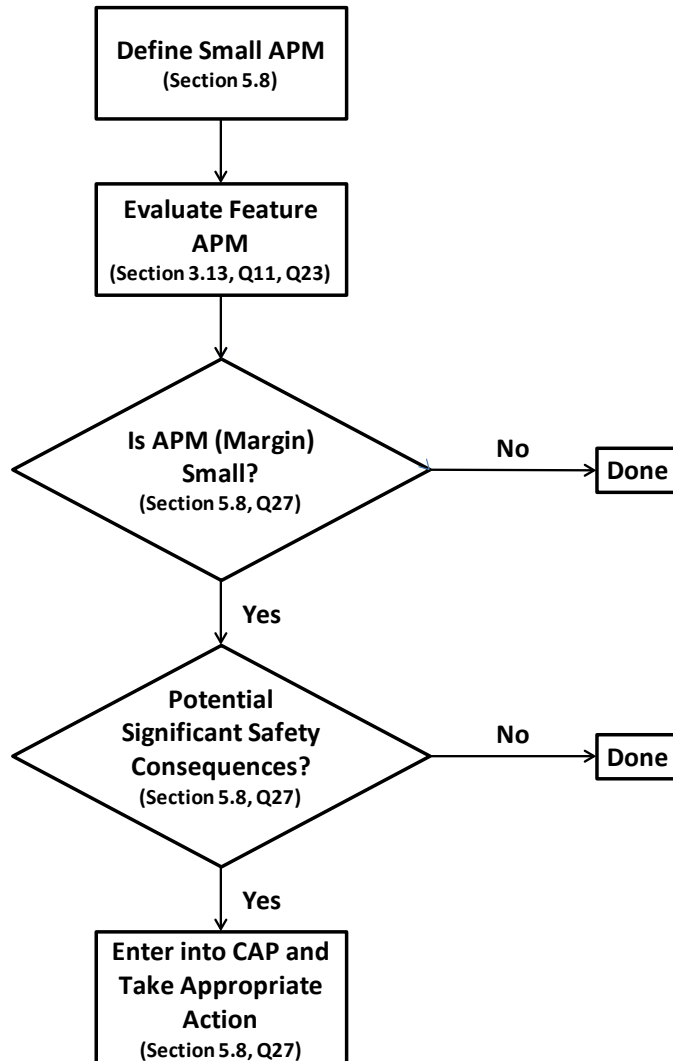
Define Small APM
(Section 5.8)

Evaluate Feature APM
(Section 3.13, Q11, Q23)

Is APM (Margin) Small?
(Section 5.8, Q27)

No

Done

Yes

Potential Significant Safety Consequences?
(Section 5.8, Q27)

No

Done

Yes

Enter into CAP and Take Appropriate Action
(Section 5.8, Q27)